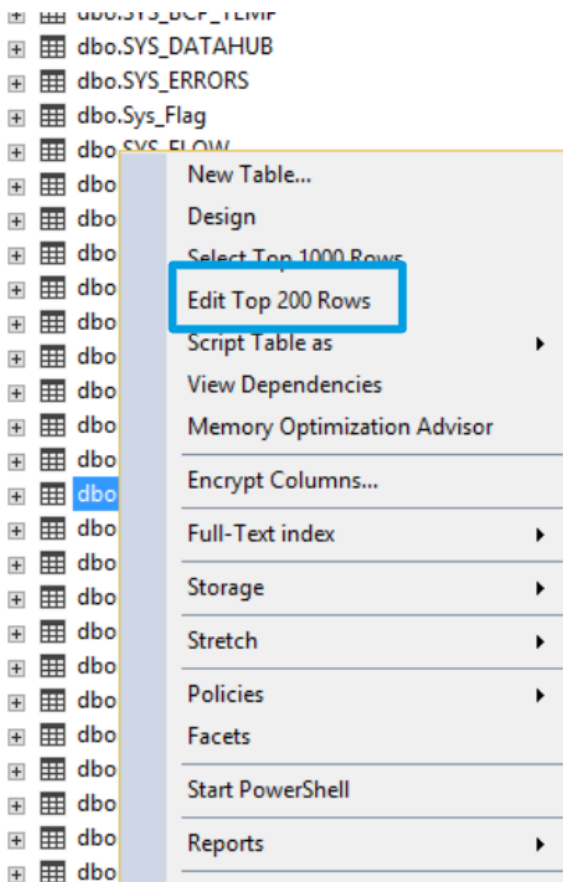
dbo.SYS_BCP_TEMP
dbo.SYS_DATAHUB
dbo.SYS_ERRORS
dbo.Sys_Flag
dbo.SYS_FLOW
dbo
dbo
dbo
dbo
dbo
dbo
dbo
dbo
dbo
dbo
dbo
dbo
dbo
dbo
dbo
dbo
dbo
dbo
dbo
dbo
dbo

New Table...
Design
Select Top 1000 Rows
Edit Top 200 Rows
Script Table as
View Dependencies
Memory Optimization Advisor
Encrypt Columns...
Full-Text index
Storage
Stretch
Policies
Facets
Start PowerShell
Reports